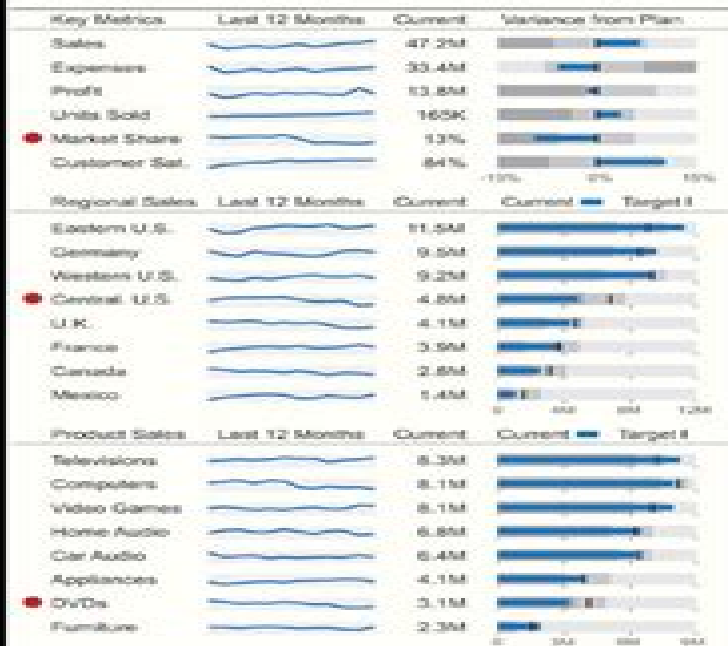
| Key Metrics | Last 12 Months | Current | Variance from Plan |
|---|---|---|---|
| Sales | | 47.2M | |
| Expenses | | 33.4M | |
| Profit | | 13.8M | |
| Units Sold | | 165K | |
| Market Share | | 13% | |
| Customer Sat. | | 84% | |

-10% 0% 10%

| Regional Sales | Last 12 Months | Current | Current Target |
|---|---|---|---|
| Eastern U.S. | | 11.5M | |
| Germany | | 9.5M | |
| Western U.S. | | 9.2M | |
| Central U.S. | | 4.8M | |
| U.K. | | 4.1M | |
| France | | 3.9M | |
| Canada | | 2.8M | |
| Mexico | | 1.4M | |

0 4M 8M 12M

| Product Sales | Last 12 Months | Current | Current Target |
|---|---|---|---|
| Televisions | | 8.3M | |
| Computers | | 8.1M | |
| Video Games | | 8.1M | |
| Home Audio | | 6.8M | |
| Car Audio | | 6.4M | |
| Appliances | | 4.1M | |
| DVDs | | 3.1M | |
| Furniture | | 2.3M | |

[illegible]